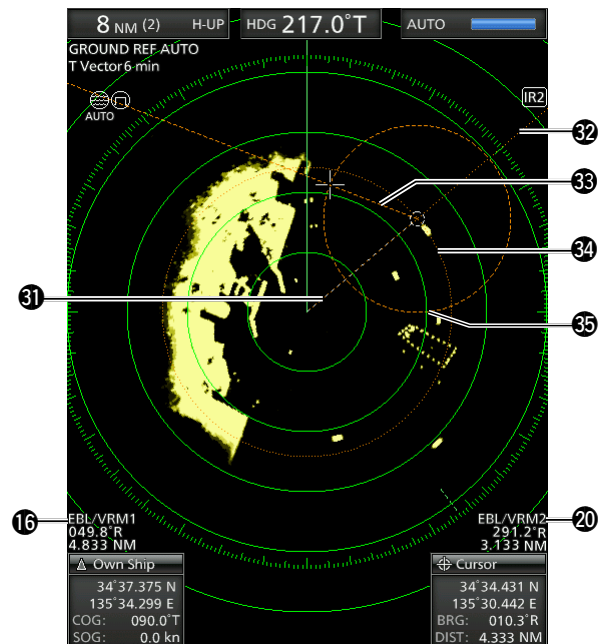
8 NM (2) H-UP
HDG 217.0°T
AUTO
GROUND REF AUTO
T Vector 6 min
AUTO
IR2
32
33
34
31
35
16
EBL/VRM1
049.8°R
4.833 NM
20
EBL/VRM2
291.2°R
3.133 NM
Own Ship
34°37.375 N
135°34.299 E
COG: 090.0°T
SOG: 0.0 kn
Cursor
34°34.431 N
135°30.442 E
BRG: 010.3°R
DIST: 4.333 NM